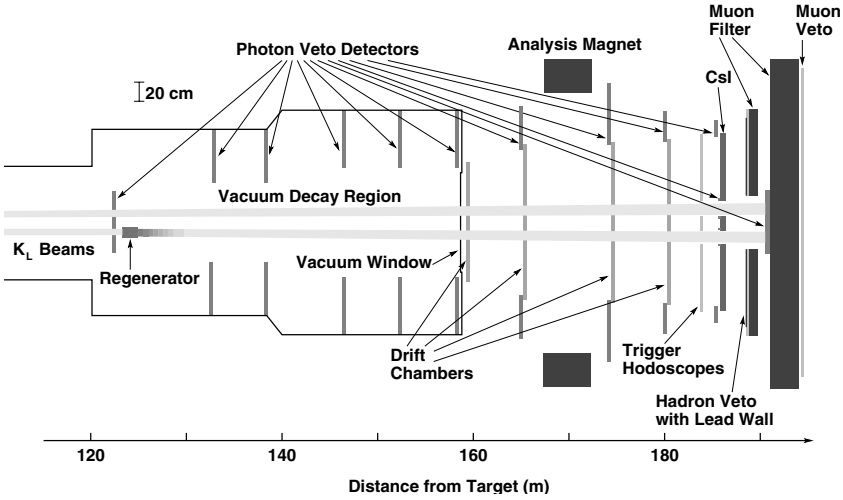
Photon Veto Detectors
Analysis Magnet
Muon Filter
Muon Veto
20 cm
CsI
Vacuum Decay Region
$K_L$ Beams
Regenerator
Vacuum Window
Drift Chambers
Trigger Hodoscopes
Hadron Veto with Lead Wall
120
140
160
180
Distance from Target (m)